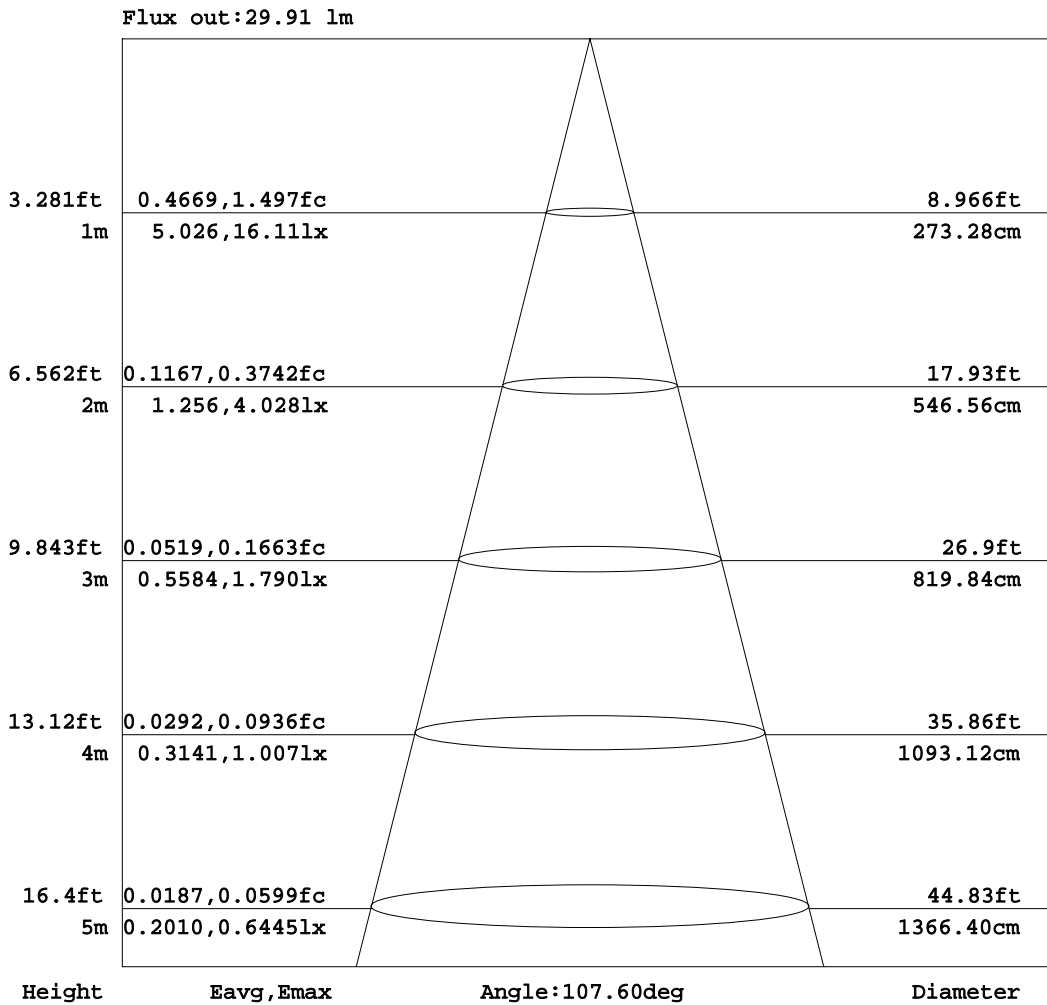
Flux out:29.91 lm

3.281ft 0.4669,1.497fc 8.966ft
1m 5.026,16.11lx 273.28cm

6.562ft 0.1167,0.3742fc 17.93ft
2m 1.256,4.028lx 546.56cm

9.843ft 0.0519,0.1663fc 26.9ft
3m 0.5584,1.790lx 819.84cm

13.12ft 0.0292,0.0936fc 35.86ft
4m 0.3141,1.007lx 1093.12cm

16.4ft 0.0187,0.0599fc 44.83ft
5m 0.2010,0.6445lx 1366.40cm

Height Eavg,Emax Angle:107.60deg Diameter